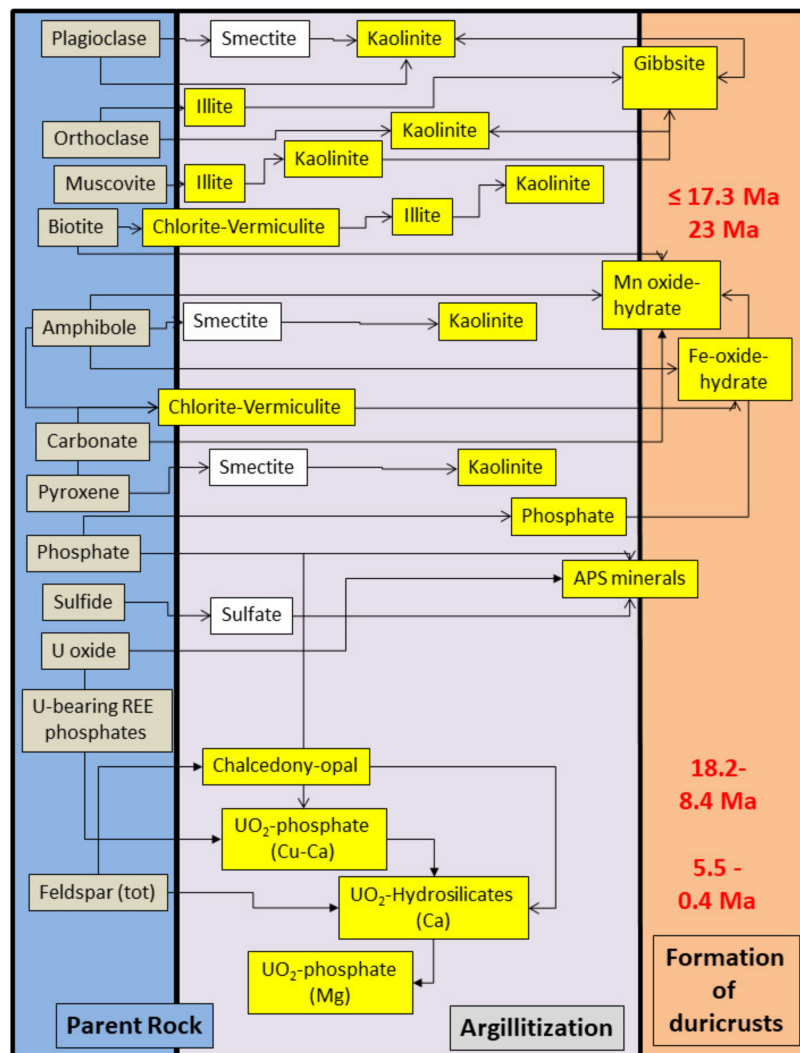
Plagioclase

Smectite

Kaolinite

Gibbsite

Illite

Orthoclase

Kaolinite

Kaolinite

Muscovite

Illite

Kaolinite

≤ 17.3 Ma
23 Ma

Biotite

Chlorite-Vermiculite

Illite

Mn oxide-hydrate

Amphibole

Smectite

Kaolinite

Fe-oxide-hydrate

Chlorite-Vermiculite

Carbonate

Smectite

Kaolinite

Pyroxene

Phosphate

Phosphate

Sulfide

APS minerals

Sulfate

U oxide

U-bearing REE phosphates

Chalcedony-opal

18.2-
8.4 Ma

$UO_2$-phosphate (Cu-Ca)

5.5 -
0.4 Ma

Feldspar (tot)

$UO_2$-Hydrosilicates (Ca)

$UO_2$-phosphate (Mg)

Formation of duricrusts

Parent Rock

Argillitization